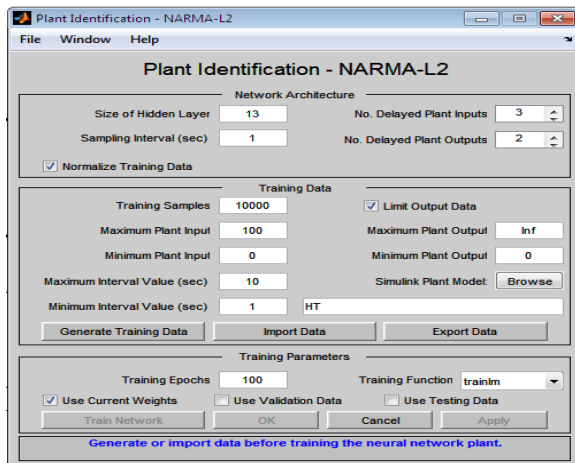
Plant Identification - NARMA-L2

File Window Help

Plant Identification - NARMA-L2

Network Architecture

Size of Hidden Layer 13
No. Delayed Plant Inputs 3
Sampling Interval (sec) 1
No. Delayed Plant Outputs 2
Normalize Training Data

Training Data

Training Samples 10000
Limit Output Data
Maximum Plant Input 100
Maximum Plant Output Inf
Minimum Plant Input 0
Minimum Plant Output 0
Maximum Interval Value (sec) 10
Simulink Plant Model: Browse
Minimum Interval Value (sec) 1 HT

Generate Training Data Import Data Export Data

Training Parameters

Training Epochs 100
Training Function trainlm
Use Current Weights Use Validation Data Use Testing Data

Train Network OK Cancel Apply

Generate or import data before training the neural network plant.